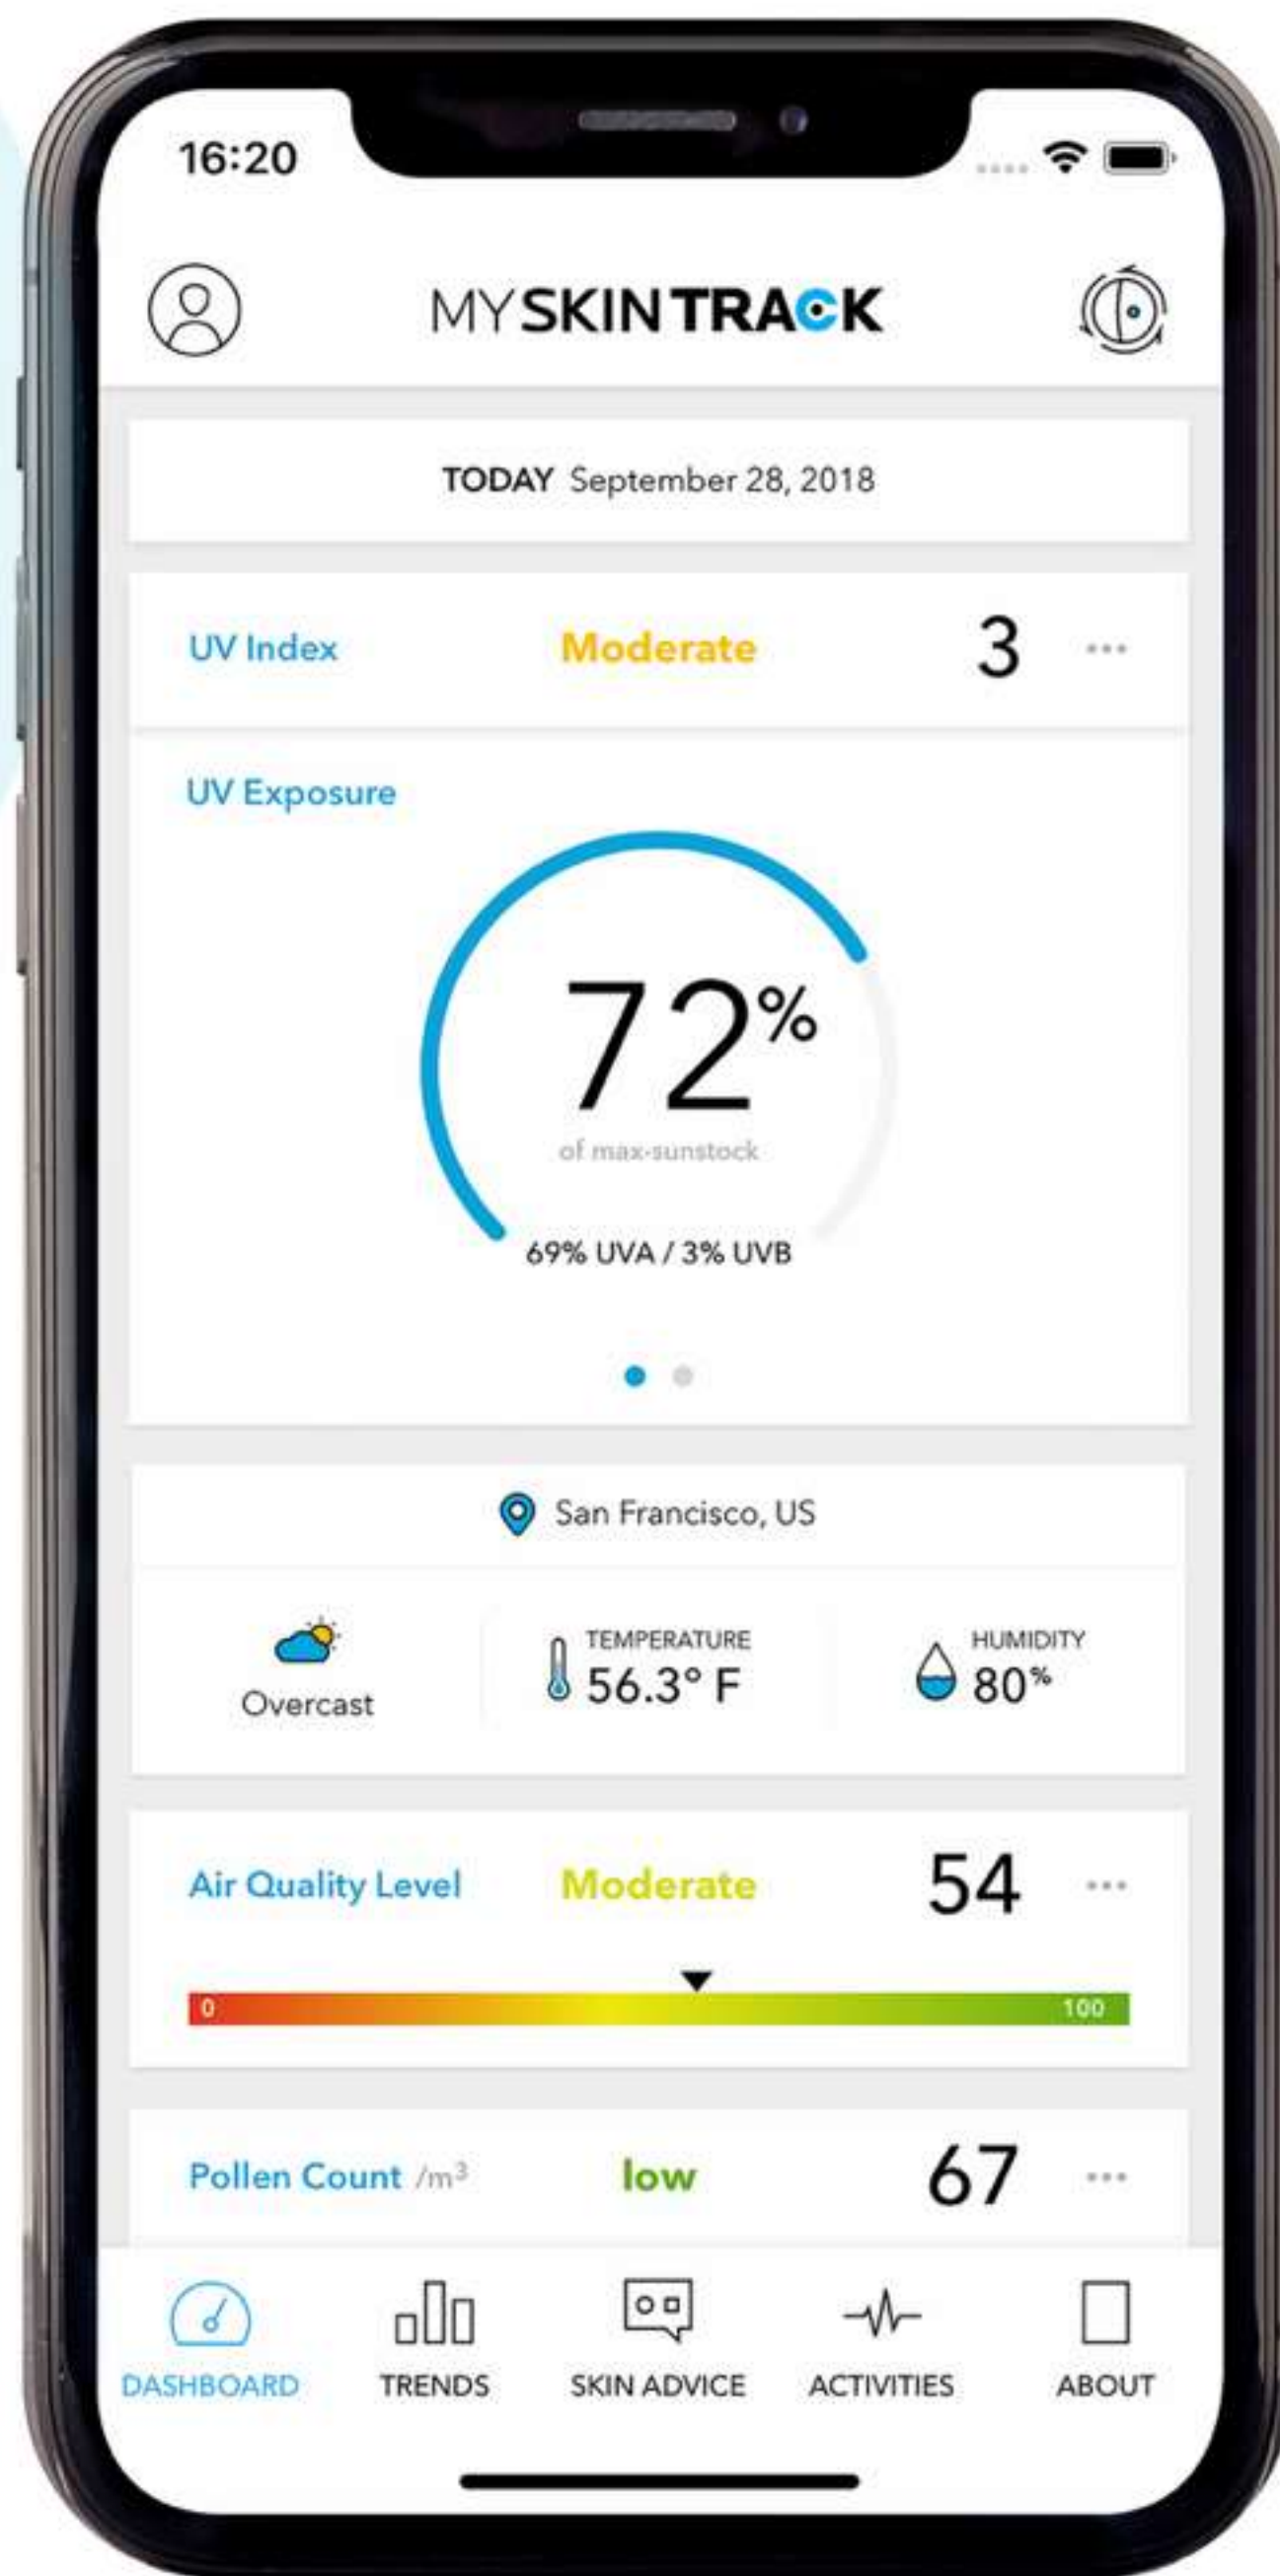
16:20

MYSKINTRACK

TODAY September 28, 2018

UV Index Moderate 3 ···

UV Exposure

72%

of max-sunstock

69% UVA / 3% UVB

San Francisco, US

Overcast

TEMPERATURE 56.3° F

HUMIDITY 80%

Air Quality Level Moderate 54 ···

0 100

Pollen Count /m$^3$ low 67 ···

DASHBOARD TRENDS SKIN ADVICE ACTIVITIES ABOUT